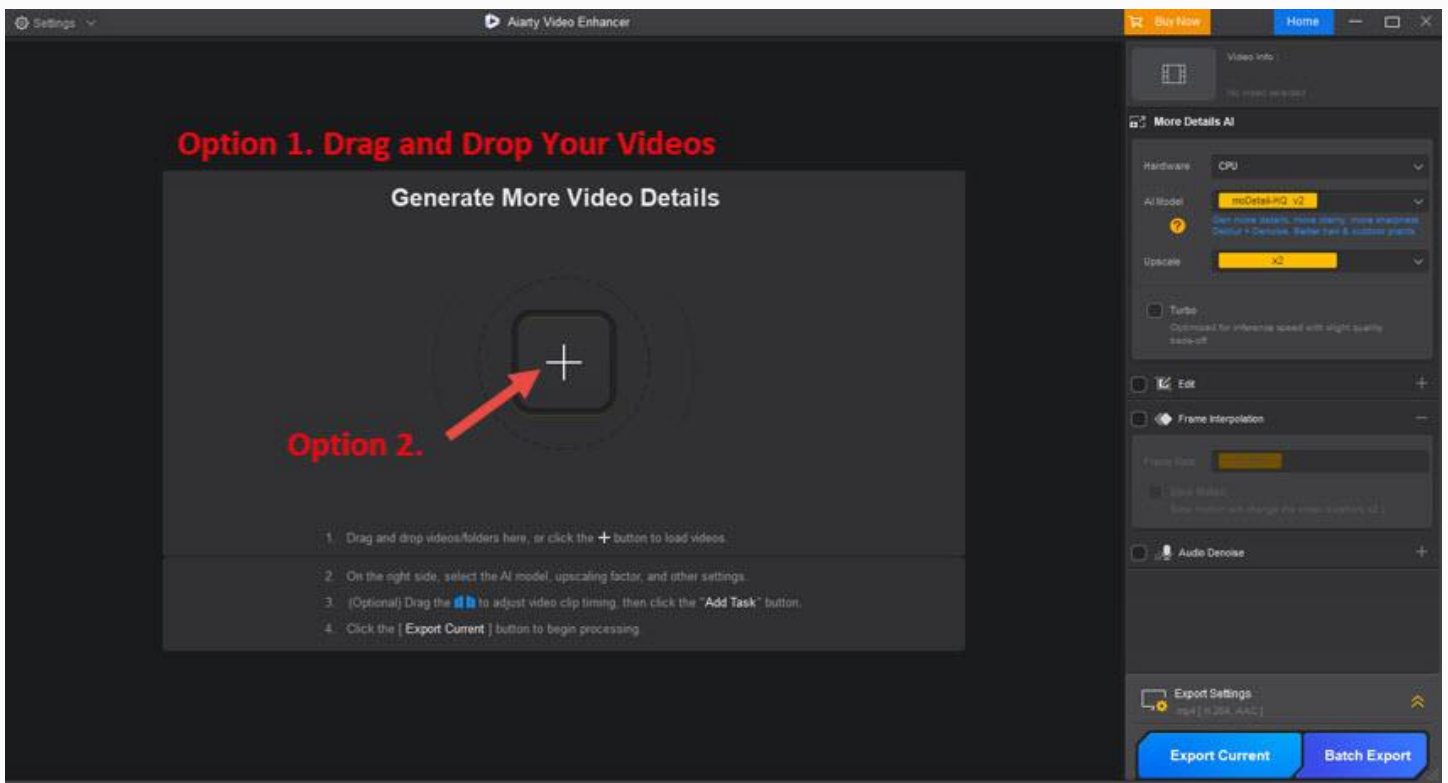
Settings

Aiarty Video Enhancer

Buy Now

Home

Video Info

No video selected

More Details AI

Hardware CPU

AI Model moDetail-HQ v2

Gen more details, more clarity, more sharpness. Deblur + Denoise. Better hair & outdoor plants

Upscale x2

Turbo

Optimized for inference speed with slight quality trade-off

Edit

Frame Interpolation

Frame Rate

Slow Motion

Slow motion will change the video duration x2

Audio Denoise

Option 1. Drag and Drop Your Videos

Generate More Video Details

Option 2.

1. Drag and drop videos/folders here, or click the + button to load videos.

2. On the right side, select the AI model, upscaling factor, and other settings.

3. (Optional) Drag the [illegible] to adjust video clip timing, then click the "Add Task" button.

4. Click the [ Export Current ] button to begin processing.

Export Settings

mp4 [ H.264, AAC ]

Export Current

Batch Export